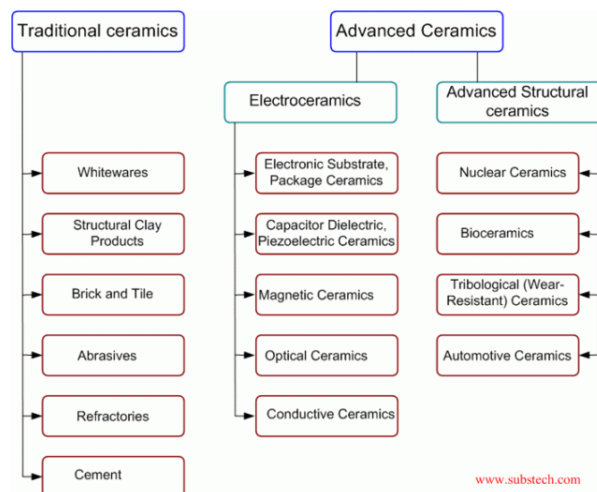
Traditional ceramics

Whitewares

Structural Clay Products

Brick and Tile

Abrasives

Refractories

Cement

Advanced Ceramics

Electroceramics

Electronic Substrate, Package Ceramics

Capacitor Dielectric, Piezoelectric Ceramics

Magnetic Ceramics

Optical Ceramics

Conductive Ceramics

Advanced Structural ceramics

Nuclear Ceramics

Bioceramics

Tribological (Wear-Resistant) Ceramics

Automotive Ceramics

www.substech.com